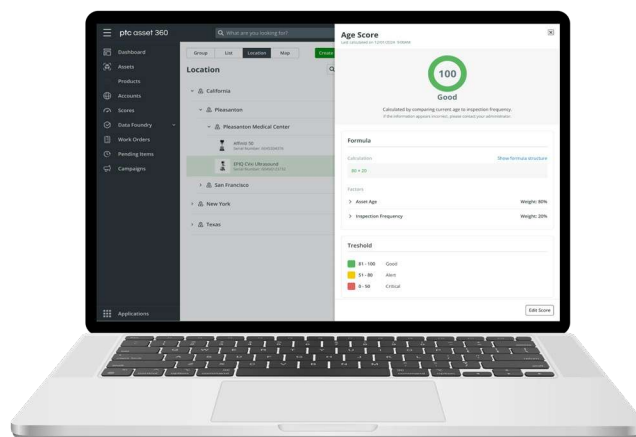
ptc asset 360

What are you looking for?

Dashboard
Assets
Products
Accounts
Scores
Data Foundry
Work Orders
Pending Items
Campaigns

Applications

Group
List
Location
Map
Create

Location

California
Pleasanton
Pleasanton Medical Center
eFlow 50
Serial Number: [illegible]
EPIQ Cvx Ultrasound
Serial Number: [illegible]
San Francisco
New York
Texas

Age Score
Last calculated on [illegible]

100
Good

Calculated by comparing current age to inspection frequency.
If the information appears incorrect, please contact your administrator.

Formula

Calculation
Show formula structure
80 + 20

Factors
Asset Age
Weight: 80%
Inspection Frequency
Weight: 20%

Treshold

81 - 100 Good
51 - 80 Alert
0 - 50 Critical

Edit Score